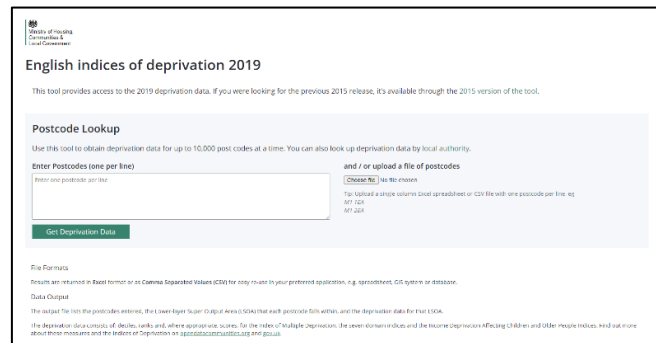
Ministry of Housing Communities & Local Government

English indices of deprivation 2019

This tool provides access to the 2019 deprivation data. If you were looking for the previous 2015 release, it's available through the 2015 version of the tool.

Postcode Lookup

Use this tool to obtain deprivation data for up to 10,000 post codes at a time. You can also look up deprivation data by local authority.

Enter Postcodes (one per line)

Enter one postcode per line

and / or upload a file of postcodes

Choose file No file chosen

Tip: Upload a single column Excel spreadsheet or CSV file with one postcode per line. eg.
M1 1EX
M1 2EX

Get Deprivation Data

File Formats

Results are returned in Excel format or as Comma Separated Values (CSV) for easy re-use in your preferred application, e.g. spreadsheet, GIS system or database.

Data Output

The output file lists the postcodes entered, the Lower-layer Super Output Area (LSOA) that each postcode falls within, and the deprivation data for that LSOA.

The deprivation data consists of: deciles, ranks and, where appropriate, scores, for the Index of Multiple Deprivation, the seven domain indices and the Income Deprivation Affecting Children and Older People indices. Find out more about these measures and the Indices of Deprivation on opendatacommunities.org and gov.uk.